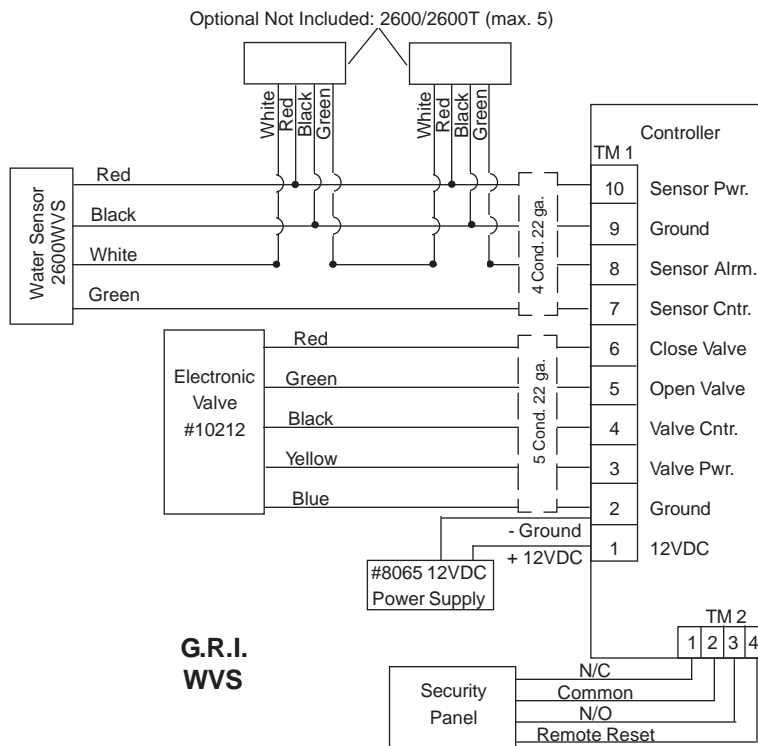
Optional Not Included: 2600/2600T (max. 5)

White Red Black Green

White Red Black Green

Water Sensor 2600WVS

Red

Black

White

Green

4 Cond. 22 ga.

Controller

TM 1

10 Sensor Pwr.

9 Ground

8 Sensor Alrm.

7 Sensor Cntr.

6 Close Valve

5 Open Valve

4 Valve Cntr.

3 Valve Pwr.

2 Ground

1 12VDC

Electronic Valve #10212

Red

Green

Black

Yellow

Blue

5 Cond. 22 ga.

- Ground

+ 12VDC

#8065 12VDC Power Supply

G.R.I. WVS

TM 2

1 2 3 4

Security Panel

N/C

Common

N/O

Remote Reset